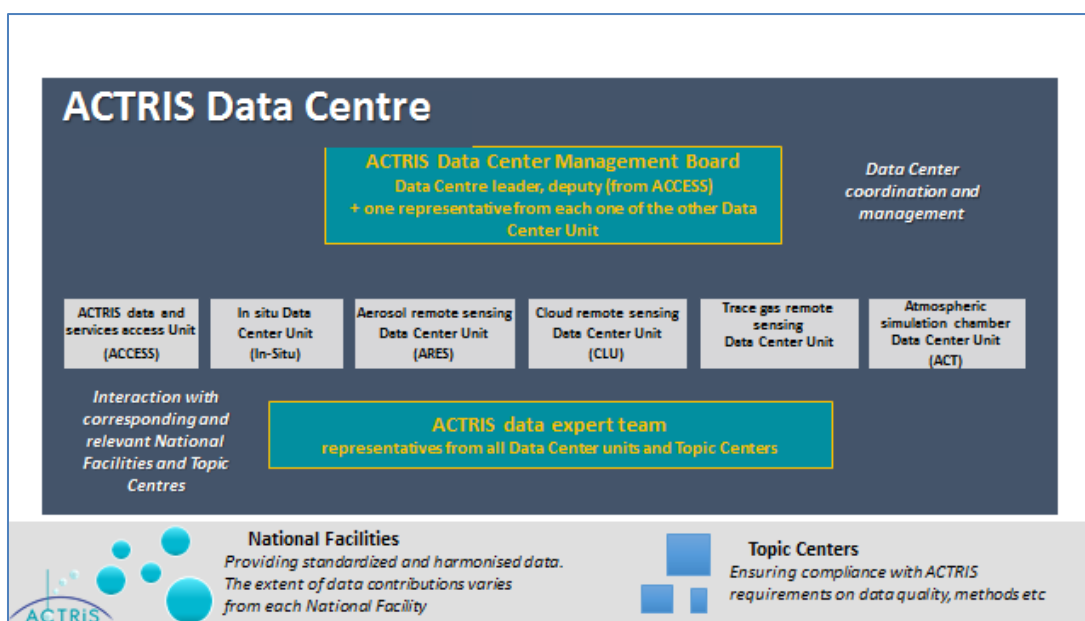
ACTRIS Data Centre

ACTRIS Data Center Management Board
Data Centre leader, deputy (from ACCESS)
+ one representative from each one of the other Data Center Unit

Data Center coordination and management

ACTRIS data and services access Unit (ACCESS)

In situ Data Center Unit (In-Situ)

Aerosol remote sensing Data Center Unit (ARES)

Cloud remote sensing Data Center Unit (CLU)

Trace gas remote sensing Data Center Unit

Atmospheric simulation chamber Data Center Unit (ACT)

Interaction with corresponding and relevant National Facilities and Topic Centres

ACTRIS data expert team
representatives from all Data Center units and Topic Centers

National Facilities
Providing standardized and harmonised data. The extent of data contributions varies from each National Facility

ACTRIS

Topic Centers
Ensuring compliance with ACTRIS requirements on data quality, methods etc